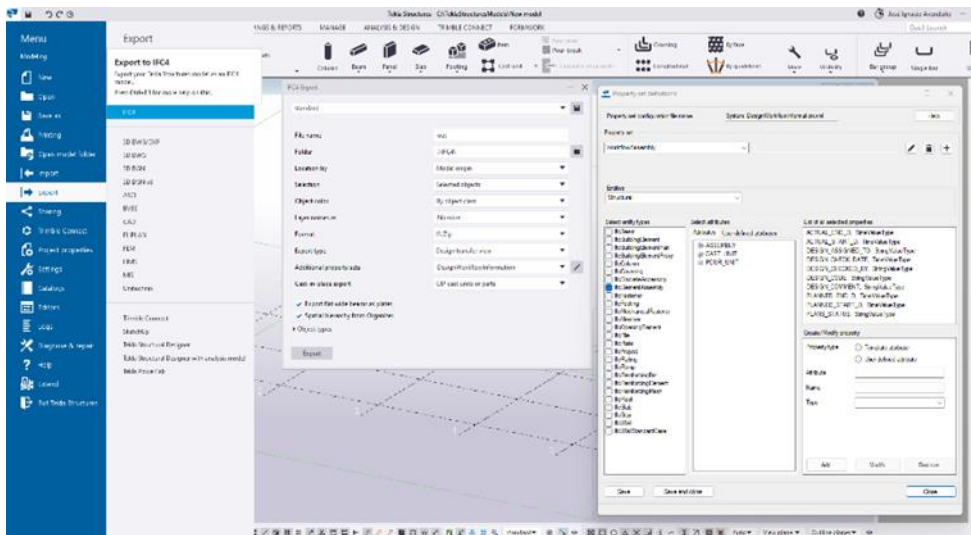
Tekla Structures C:\TeklaStructuresModels\New model

José Ignacio Arandia

Quick Launch

Menu

Modeling

New

Open

Save as

Printing

Open model folder

Import

Export

Sharing

Trimble Connect

Project properties

Settings

Catalogs

Editors

Logs

Diagnose & repair

Help

Extend

Exit Tekla Structures

Export

Export to IFC4

Export your Tekla Structures model as an IFC4 model.

Press [Enter] for more help on this.

IFC4

3D DWG/DXF

2D DWG

3D DGN

2D DGN/PDF

ASCII

BVBS

CAD

FLYPLAN

FEM

LMS

MIS

Unitechnik

Trimble Connect

SketchUp

Tekla Structural Designer

Tekla Structural Designer with analysis model

Tekla PowerFab

TINGS & REPORTS   MANAGE   ANALYSIS & DESIGN   TRIMBLE CONNECT   FORMWORK

Column   Beam   Panel   Slab   Footing   Cast unit   Drawing   Report

IFC4 Export

standard

File name   out

Folder   .\IFC4

Location by   Model origin

Selection   Selected objects

Object color   By object class

Export version   Reference

Format   IFC

Export type   Design transfer view

Additional property sets   DesignTransferInformation

Cast-in-place export   CIP cast units or parts

Export flat-wide beams as plates

Spatial hierarchy from Organizer

Object types

Export

Property set definitions

Property set configuration file name   System: DesignWorkflowInformation.xml   Help

Property set

WorkflowAssembly

Entities

Structure

Select entity types

Select attributes

Attributes   Consolidated attributes

IS_ASSEMBLY

CAST_UNIT

POUR_UNIT

List of all selected properties

ACTUAL_END_D... StringValueType

ACTUAL_START_D... StringValueType

DESIGN_ASSIGNED_TO... StringValueType

DESIGN_CHECK_DATE... TextValueType

DESIGN_CHECKED_BY... StringValueType

DESIGN_CODE... StringValueType

DESIGN_COMMENT... StringValueType

PLANNED_END_D... TextValueType

PLANNED_START_D... TextValueType

PLANT_STATUS... StringValueType

Create/Modify property

Property type   Template attribute   User-defined attribute

Attribute

Name

Type

Add   Modify   Remove

Save   Save and close   Close